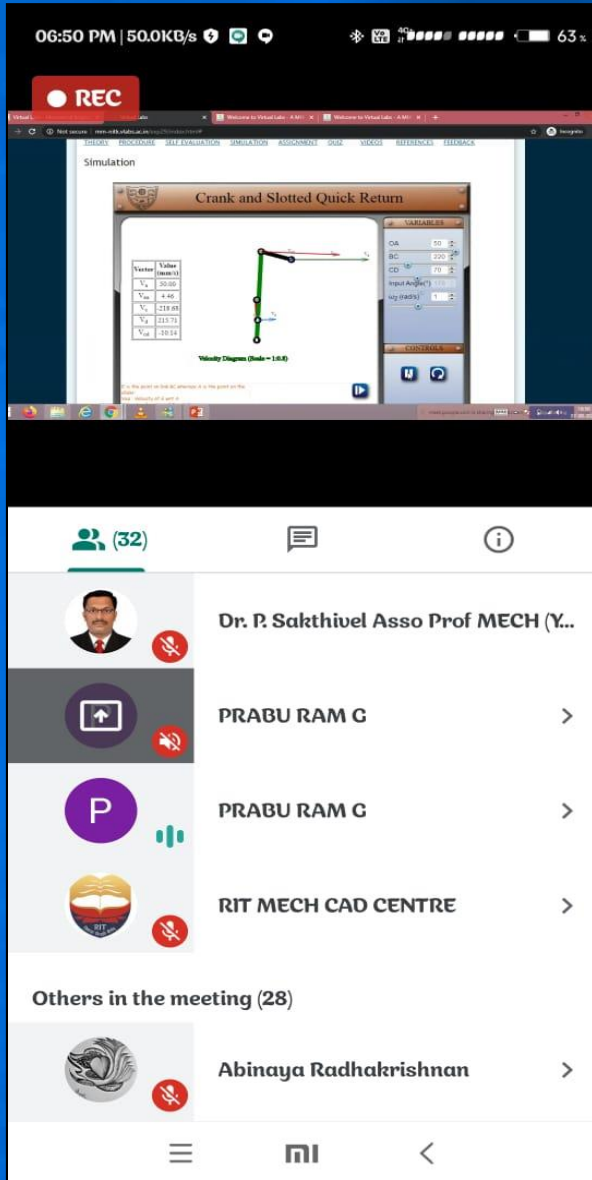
06:50 PM | 50.0KB/s

63

REC

Welcome to Virtual Labs - A MH

Welcome to Virtual Labs - A MH

Not secure

THEORY PROCEDURE SELF EVALUATION SIMULATION ASSIGNMENT QUIZ VIDEOS REFERENCES FEEDBACK

Simulation

Crank and Slotted Quick Return

| Vector | Value (mm/s) |
|---|---|
| $V_a$ | 50.00 |
| $V_{ba}$ | 4.46 |
| $V_c$ | -218.88 |
| $V_d$ | 215.71 |
| $V_{cd}$ | -10.14 |

Velocity Diagram (Scale = 1:0.8)

VARIABLES

OA 50

BC 200

CD 70

Input Angle(°)

ω2 (rad/s) 1

CONTROLS

(32)

Dr. P. Sakthivel Asso Prof MECH (Y...

PRABU RAM G

P

PRABU RAM G

RIT MECH CAD CENTRE

Others in the meeting (28)

Abinaya Radhakrishnan